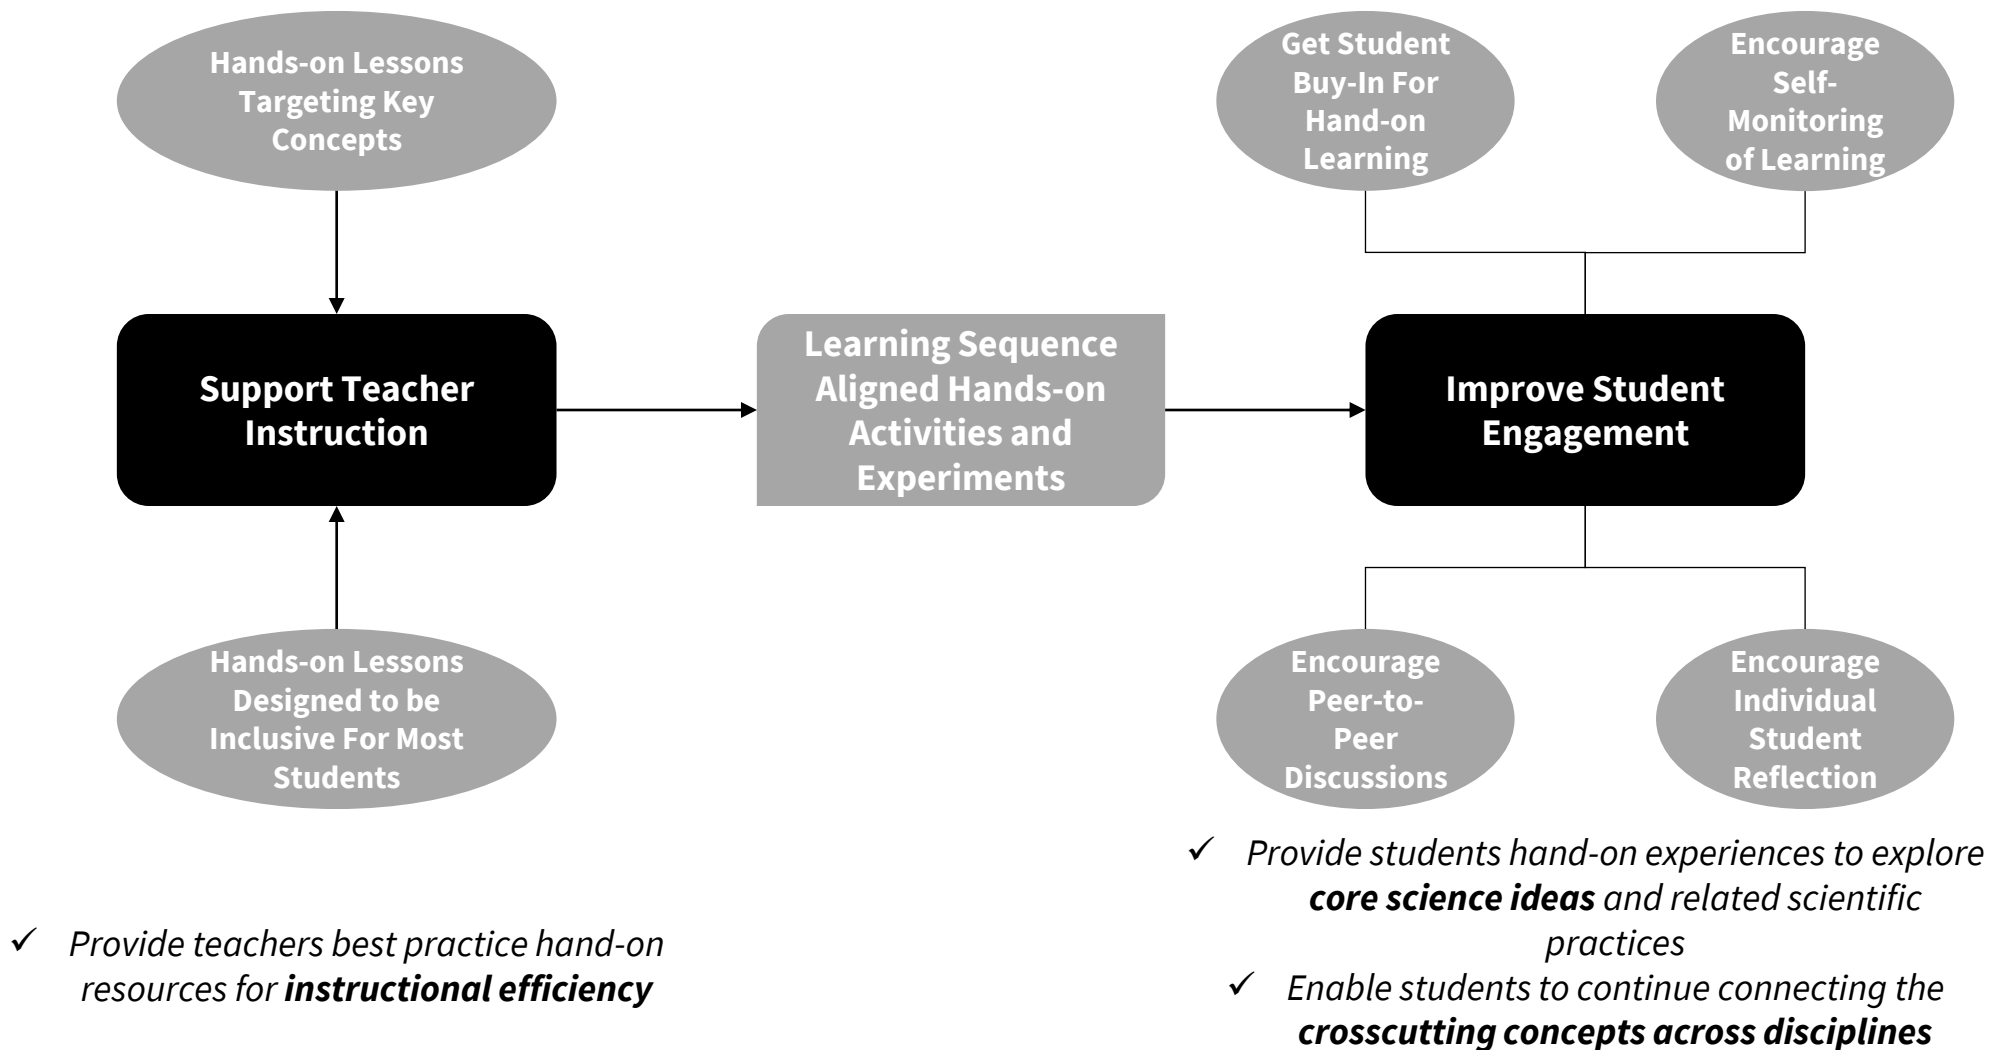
Hands-on Lessons Targeting Key Concepts

Get Student Buy-In For Hand-on Learning

Encourage Self-Monitoring of Learning

Support Teacher Instruction

Learning Sequence Aligned Hands-on Activities and Experiments

Improve Student Engagement

Hands-on Lessons Designed to be Inclusive For Most Students

Encourage Peer-to-Peer Discussions

Encourage Individual Student Reflection

✓ Provide students hand-on experiences to explore ***core science ideas*** and related scientific practices

✓ Enable students to continue connecting the ***crosscutting concepts across disciplines***

✓ Provide teachers best practice hand-on resources for ***instructional efficiency***